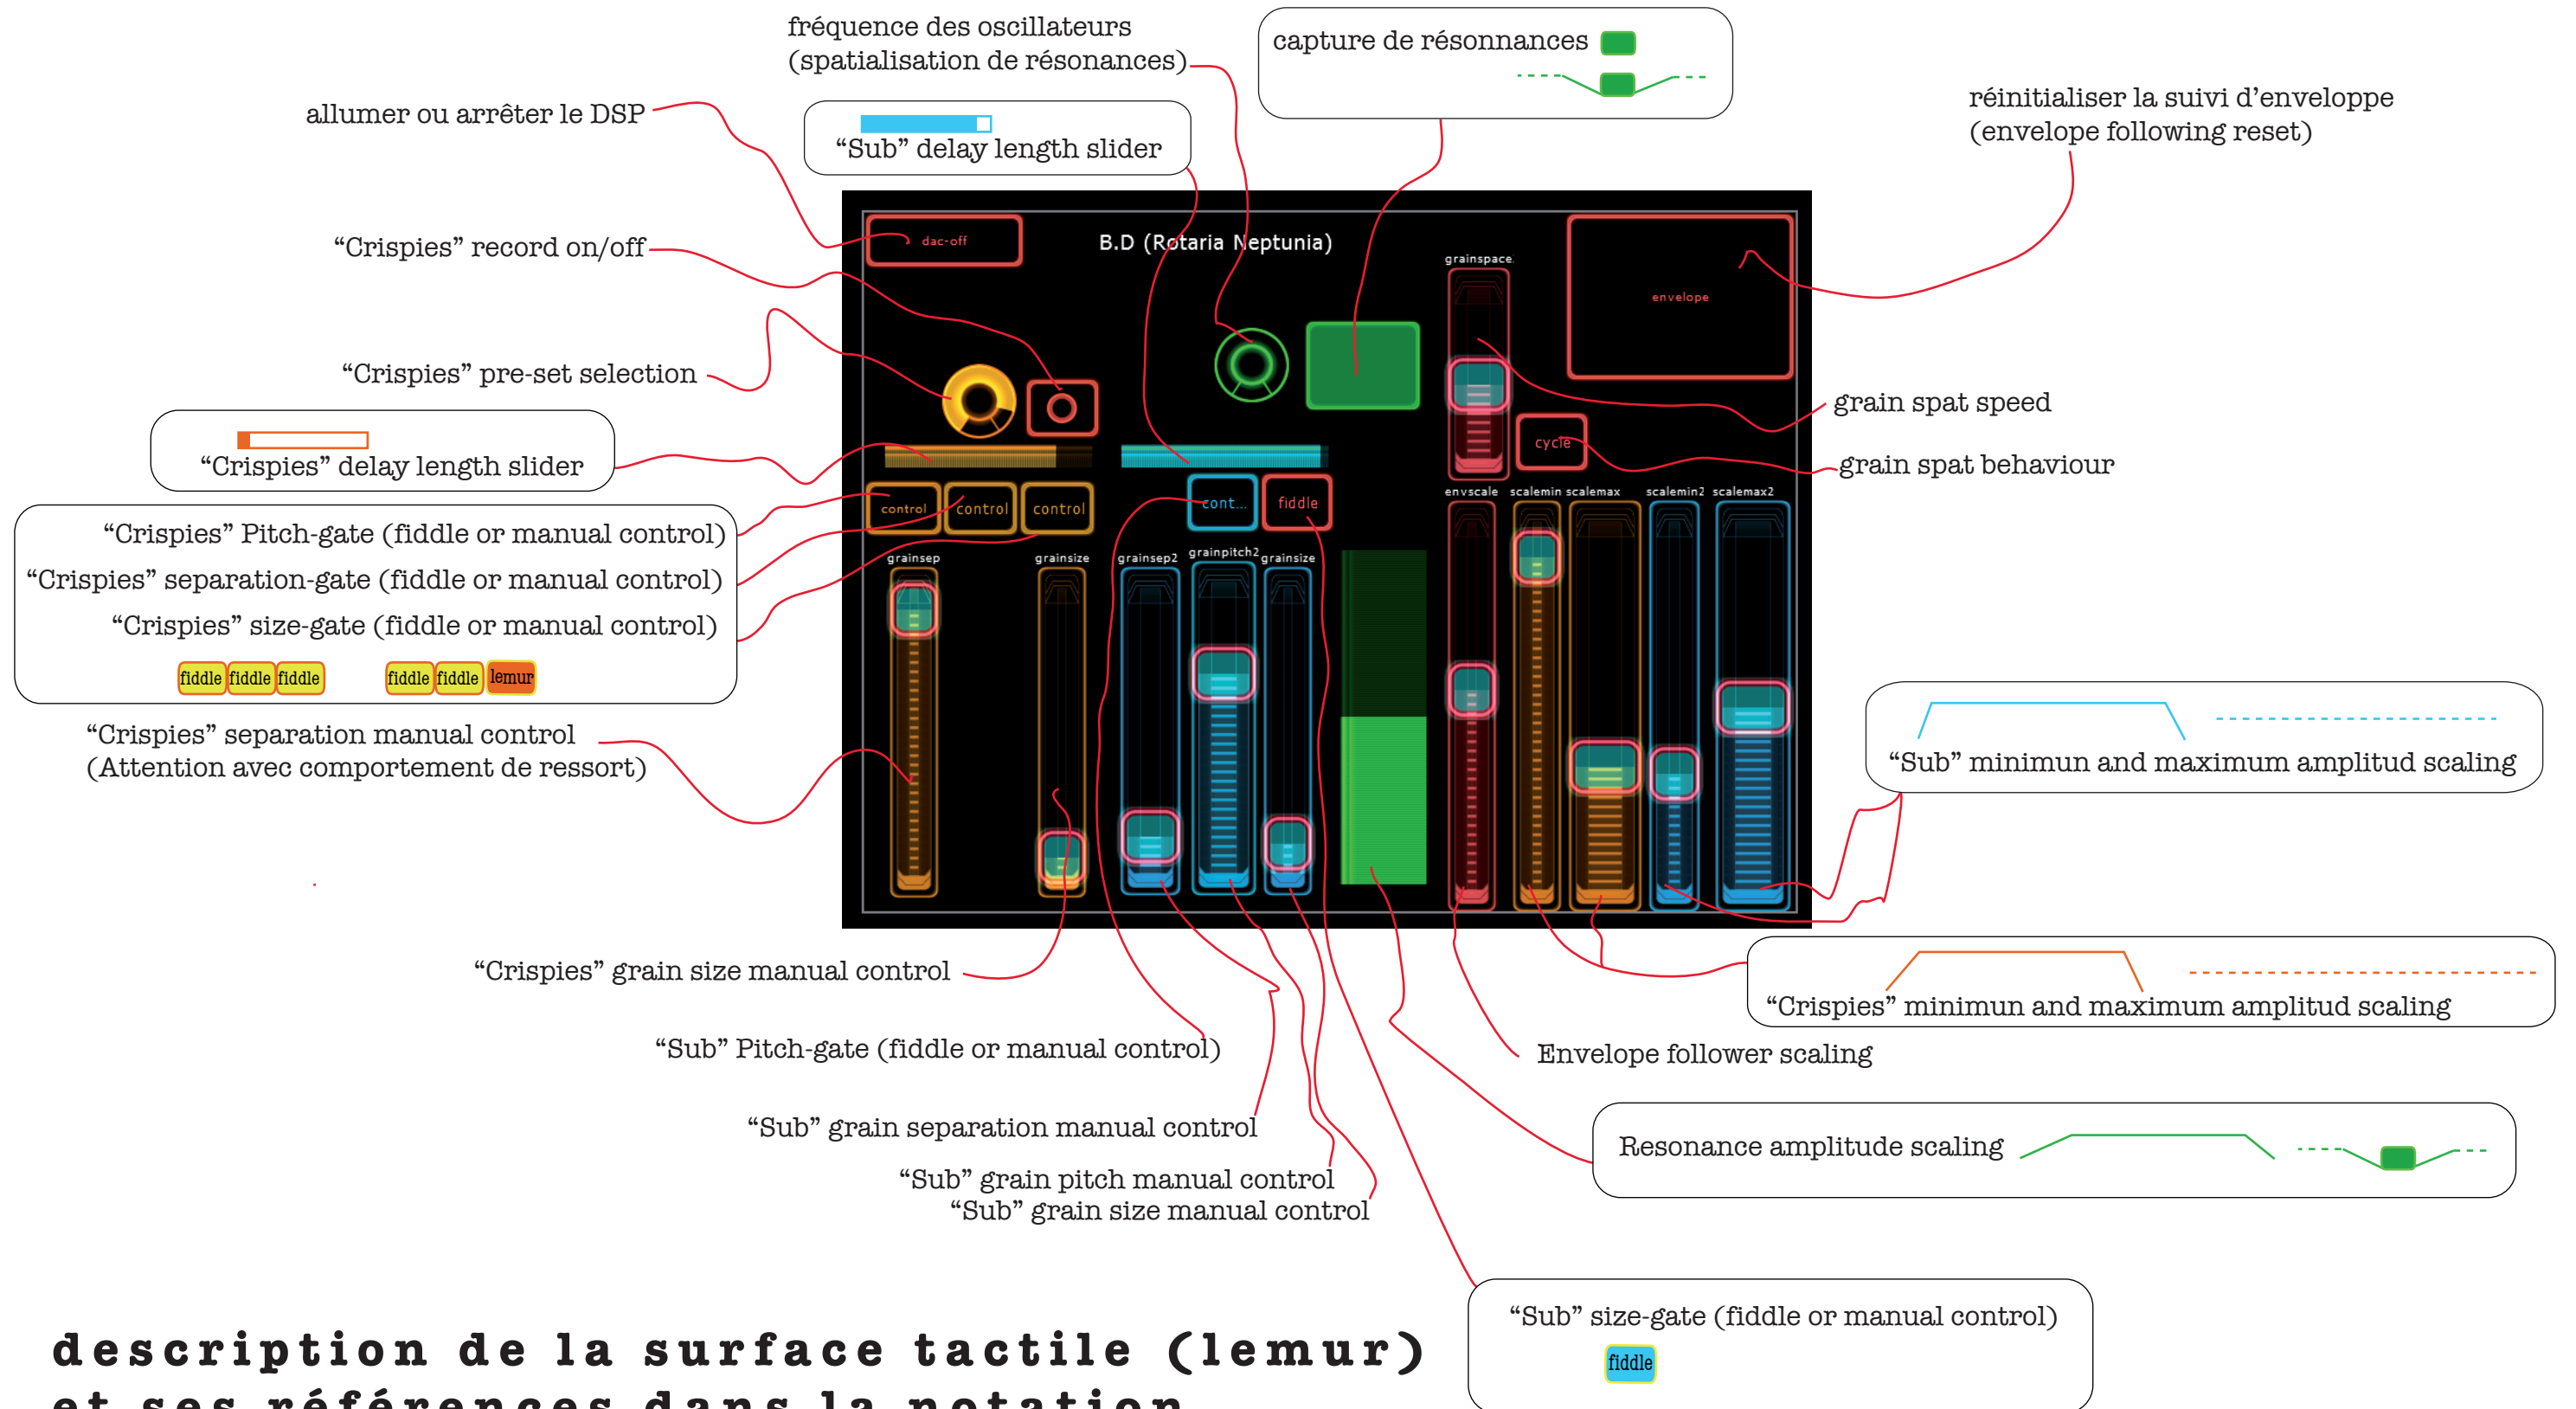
fréquence des oscillateurs
(spatialisation de résonances)

capture de résonnances

allumer ou arrêter le DSP

"Sub" delay length slider

réinitialiser la suivi d'enveloppe
(envelope following reset)

"Crispies" record on/off

dac-off

B.D (Rotaria Neptunia)

grainspace

envelope

"Crispies" pre-set selection

grain spat speed

cycle

"Crispies" delay length slider

grain spat behaviour

control control control

cont... fiddle

envscale scalemin scalemax scalemin2 scalemax2

"Crispies" Pitch-gate (fiddle or manual control)
"Crispies" separation-gate (fiddle or manual control)
"Crispies" size-gate (fiddle or manual control)

grainsep grainsize grainsep2 grainpitch2 grainsize

fiddle fiddle fiddle fiddle fiddle lemur

"Sub" minimun and maximum amplitud scaling

"Crispies" separation manual control
(Attention avec comportement de ressort)

"Crispies" grain size manual control

"Crispies" minimun and maximum amplitud scaling

"Sub" Pitch-gate (fiddle or manual control)

Envelope follower scaling

"Sub" grain separation manual control

Resonance amplitude scaling

"Sub" grain pitch manual control
"Sub" grain size manual control

"Sub" size-gate (fiddle or manual control)

fiddle

description de la surface tactile (lemur)
et ses références dans la notation